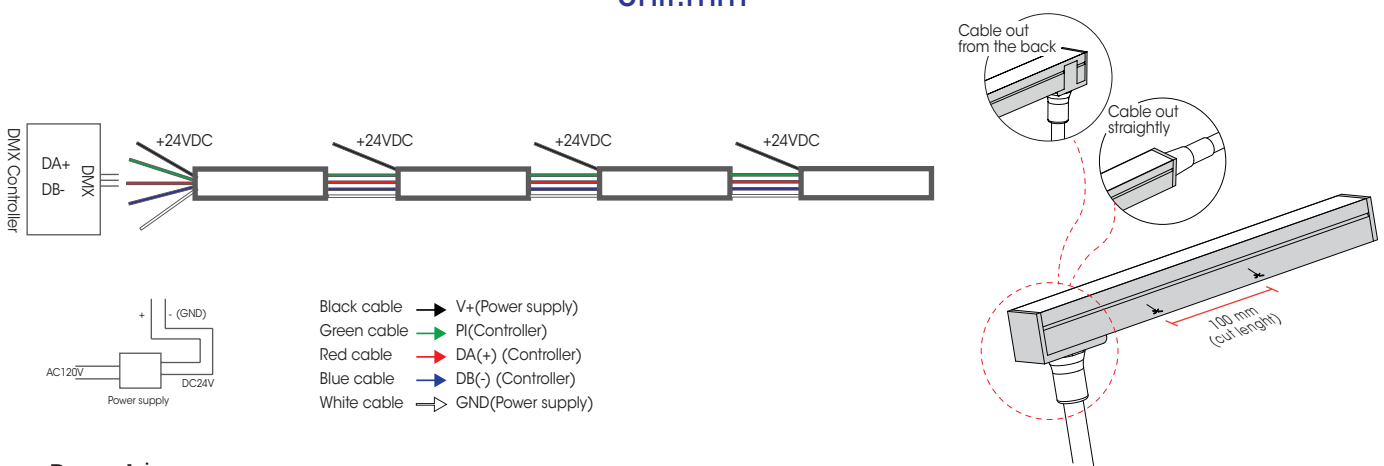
Unit:mm

DMX Controller
DA+
DB-
DMX

+24VDC
+24VDC
+24VDC
+24VDC

+
- (GND)
AC120V
DC24V
Power supply

Black cable V+(Power supply)
Green cable PI(Controller)
Red cable DA(+) (Controller)
Blue cable DB(-) (Controller)
White cable GND(Power supply)

Cable out from the back
Cable out straightly
100 mm (cut lenght)